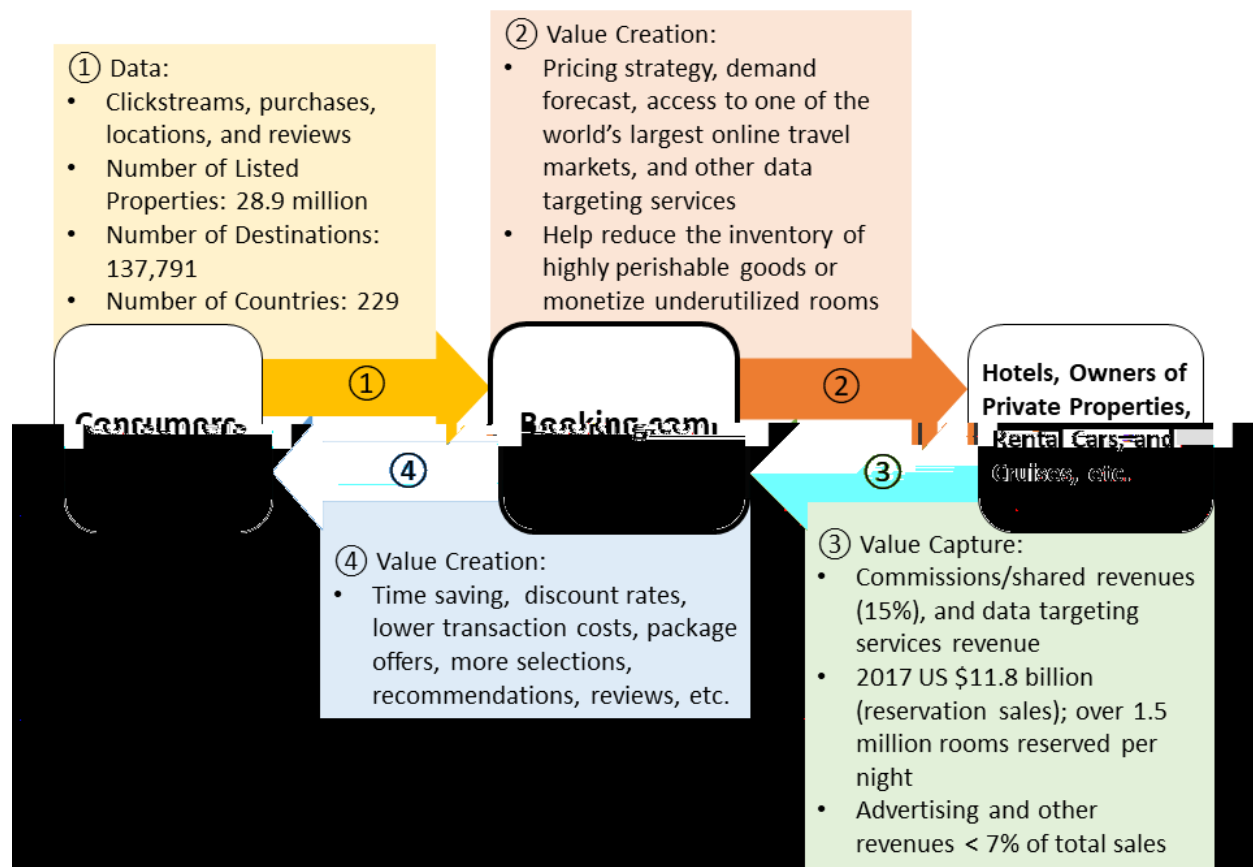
① Data:
- Clickstreams, purchases, locations, and reviews
- Number of Listed Properties: 28.9 million
- Number of Destinations: 137,791
- Number of Countries: 229

② Value Creation:
- Pricing strategy, demand forecast, access to one of the world's largest online travel markets, and other data targeting services
- Help reduce the inventory of highly perishable goods or monetize underutilized rooms

Consumers

①

Booking.com

②

Hotels, Owners of Private Properties, Rental Cars, and Cruises, etc.

④

③

④ Value Creation:
- Time saving, discount rates, lower transaction costs, package offers, more selections, recommendations, reviews, etc.

③ Value Capture:
- Commissions/shared revenues (15%), and data targeting services revenue
- 2017 US $11.8 billion (reservation sales); over 1.5 million rooms reserved per night
- Advertising and other revenues < 7% of total sales